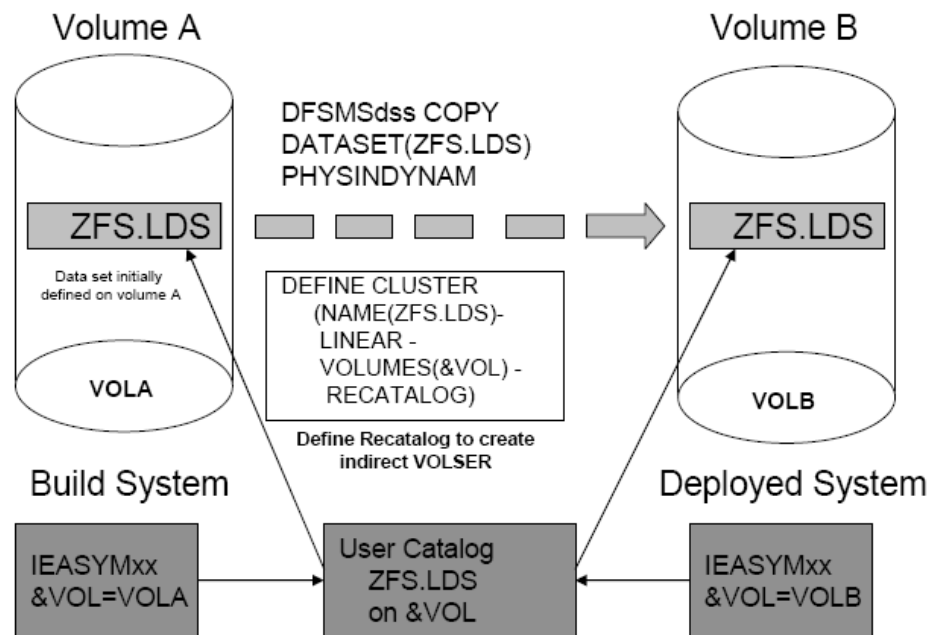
Volume A

Volume B

DFSMSdss COPY
DATASET(ZFS.LDS)
PHYSINDYNAM

ZFS.LDS

ZFS.LDS

Data set initially defined on volume A

DEFINE CLUSTER
(NAME(ZFS.LDS)-
LINEAR -
VOLUMES(&VOL) -
RECATALOG)

VOLA

VOLB

Define Recatalog to create indirect VOLSER

Build System

Deployed System

IEASYMxx
&VOL=VOLA

User Catalog
ZFS.LDS
on &VOL

IEASYMxx
&VOL=VOLB